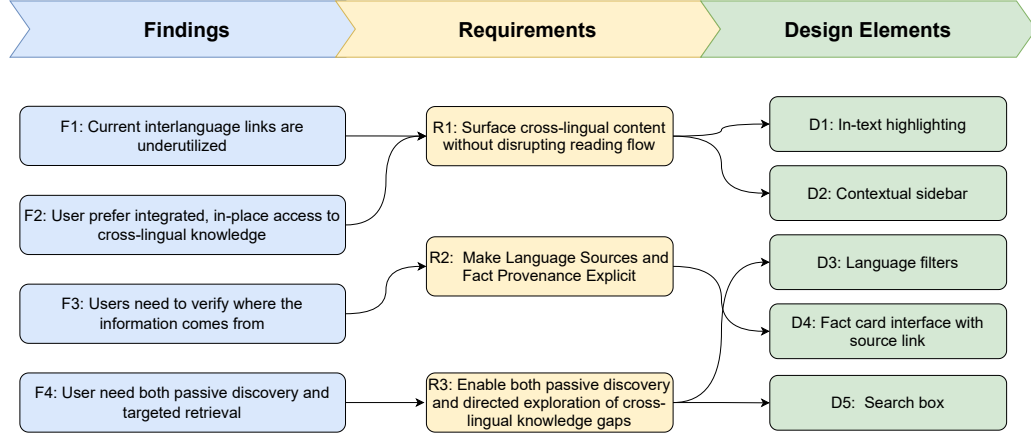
Findings

Requirements

Design Elements

F1: Current interlanguage links are underutilized

F2: User prefer integrated, in-place access to cross-lingual knowledge

F3: Users need to verify where the information comes from

F4: User need both passive discovery and targeted retrieval

R1: Surface cross-lingual content without disrupting reading flow

R2: Make Language Sources and Fact Provenance Explicit

R3: Enable both passive discovery and directed exploration of cross-lingual knowledge gaps

D1: In-text highlighting

D2: Contextual sidebar

D3: Language filters

D4: Fact card interface with source link

D5: Search box